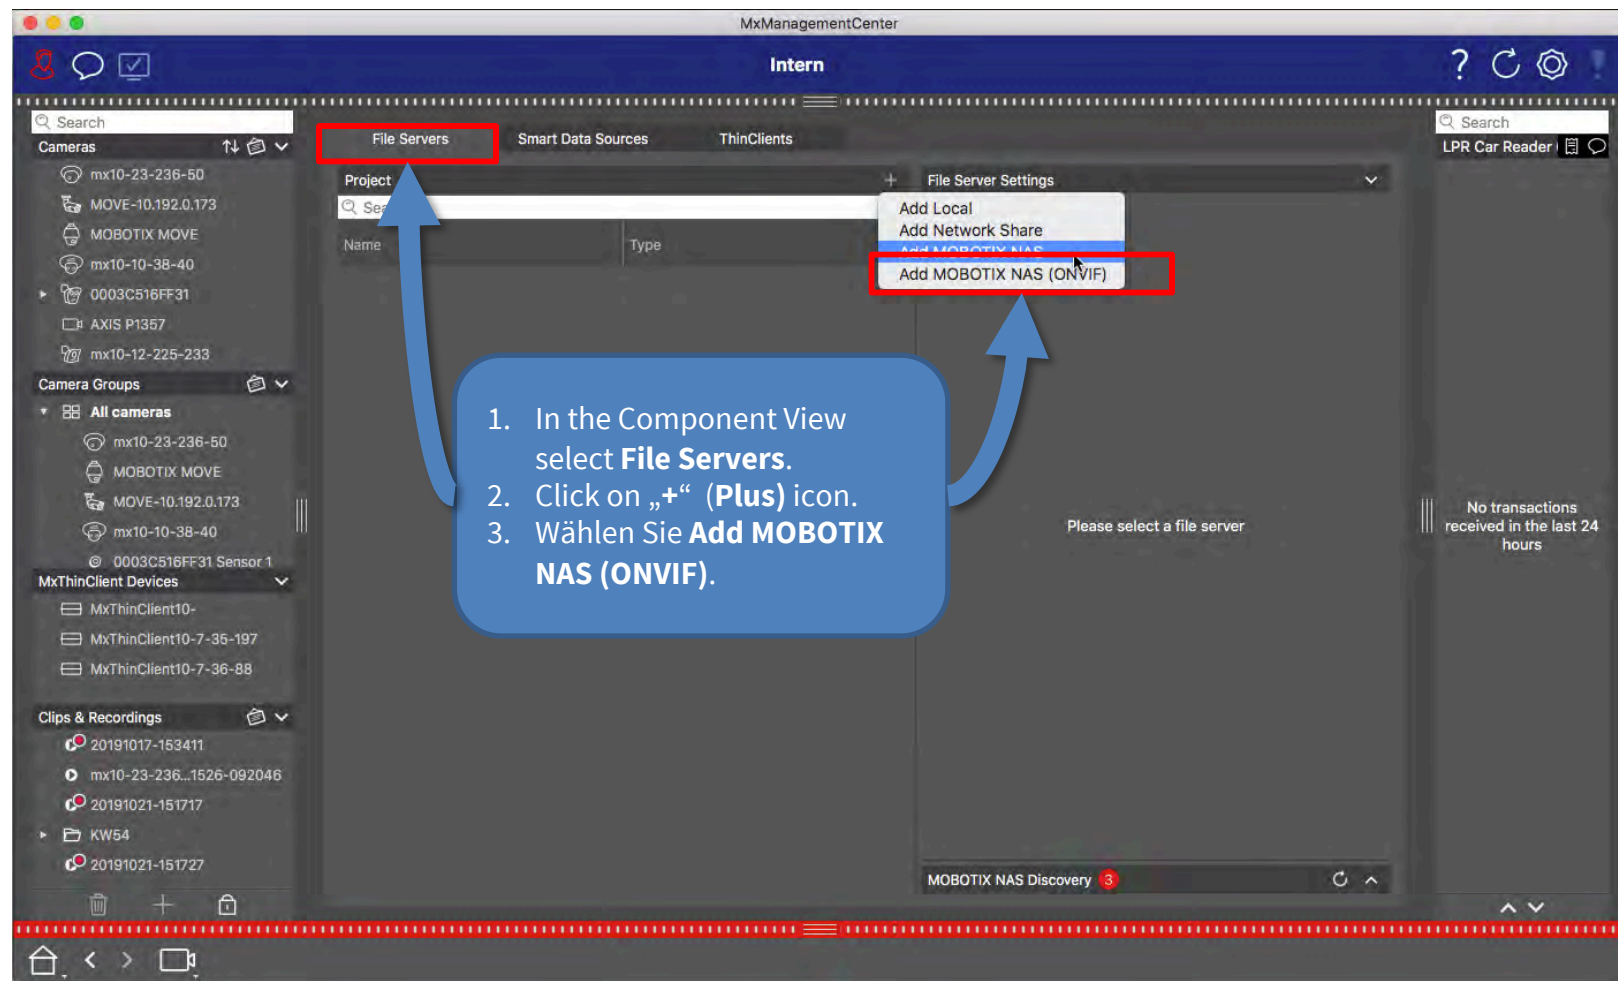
MxManagementCenter

Intern

Search
Cameras
mx10-23-236-50
MOVE-10.192.0.173
MOBOTIX MOVE
mx10-10-38-40
0003C516FF31
AXIS P1357
mx10-12-225-233
Camera Groups
All cameras
mx10-23-236-50
MOBOTIX MOVE
MOVE-10.192.0.173
mx10-10-38-40
0003C516FF31 Sensor 1
MxThinClient Devices
MxThinClient10-
MxThinClient10-7-35-197
MxThinClient10-7-36-88
Clips & Recordings
20191017-153411
mx10-23-236...1526-092046
20191021-151717
KW54
20191021-151727

File Servers
Smart Data Sources
ThinClients

Project
+
Sea
Name
Type

File Server Settings
Add Local
Add Network Share
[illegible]
Add MOBOTIX NAS (ONVIF)

1. In the Component View select **File Servers**.
2. Click on „+“ **(Plus)** icon.
3. Wählen Sie **Add MOBOTIX NAS (ONVIF)**.

Please select a file server

MOBOTIX NAS Discovery 3

Search
LPR Car Reader
No transactions received in the last 24 hours